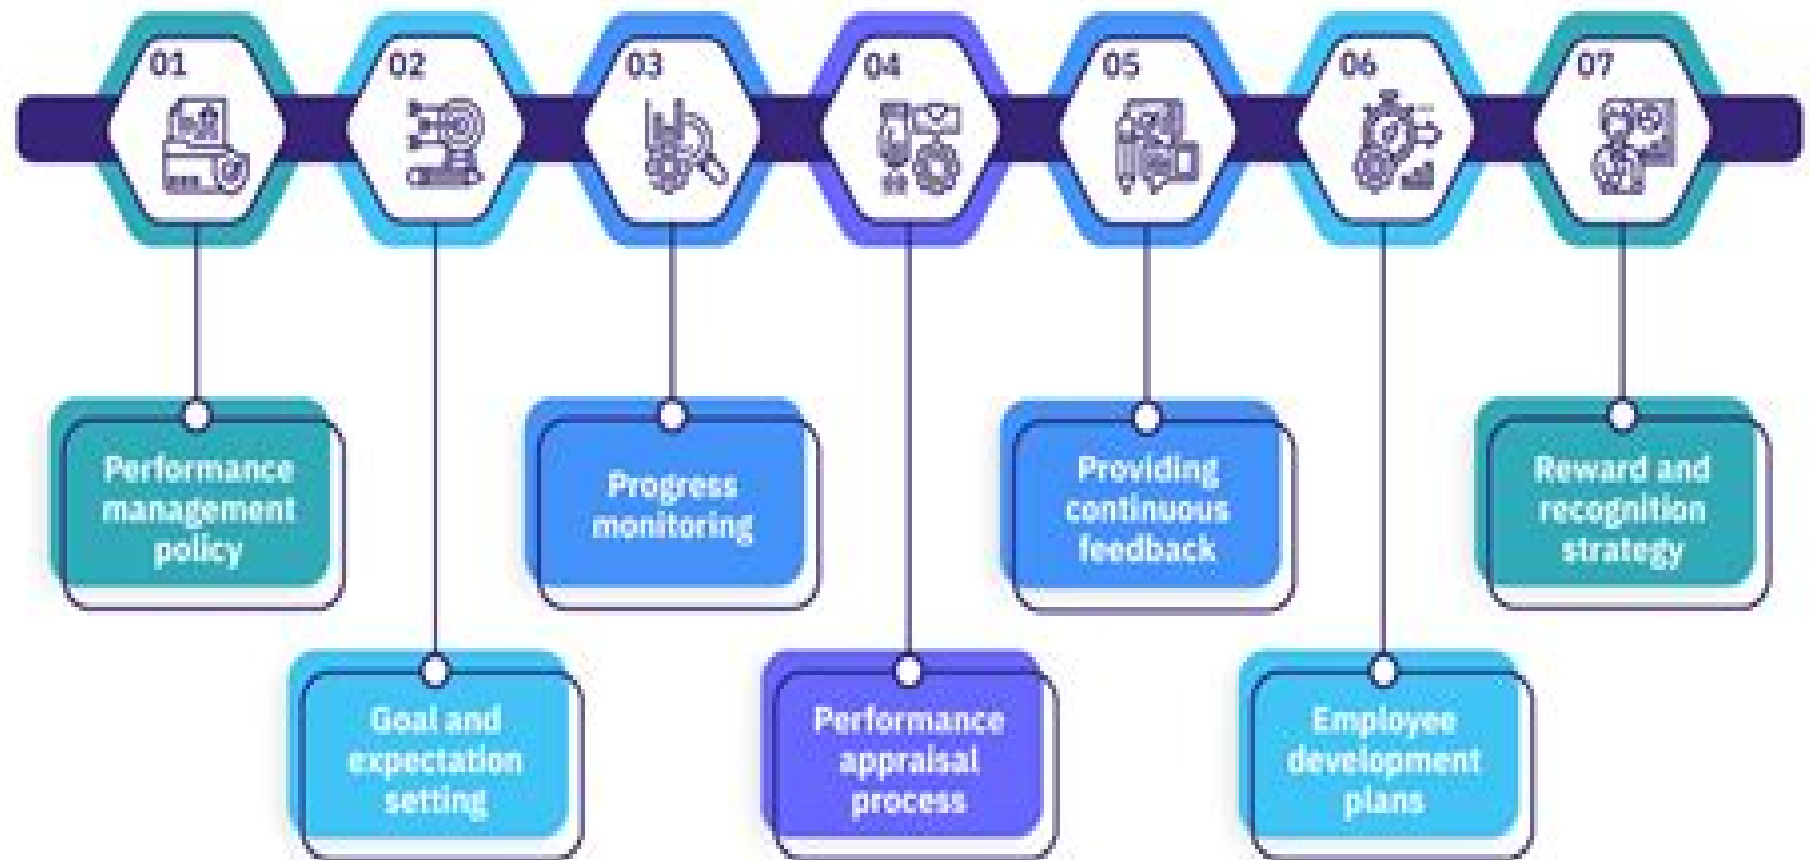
01
Performance management policy

02
Goal and expectation setting

03
Progress monitoring

04
Performance appraisal process

05
Providing continuous feedback

06
Employee development plans

07
Reward and recognition strategy